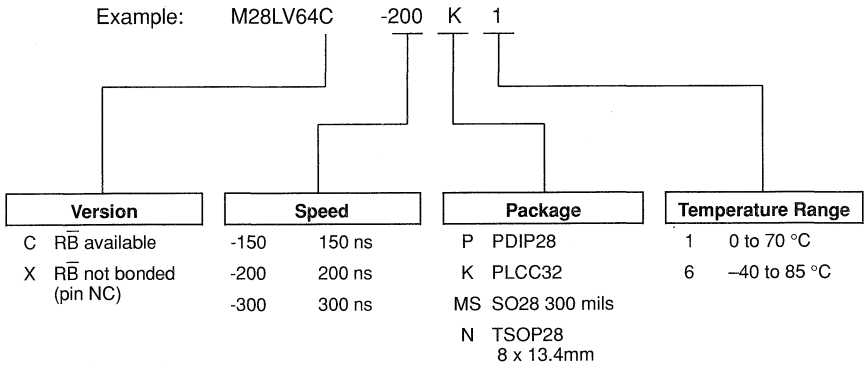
Example: M28LV64C -200 K 1

Version
C $R\overline{B}$ available
X $R\overline{B}$ not bonded (pin NC)

Speed
-150 150 ns
-200 200 ns
-300 300 ns

Package
P PDIP28
K PLCC32
MS SO28 300 mils
N TSOP28 8 x 13.4mm

Temperature Range
1 0 to 70 °C
6 –40 to 85 °C